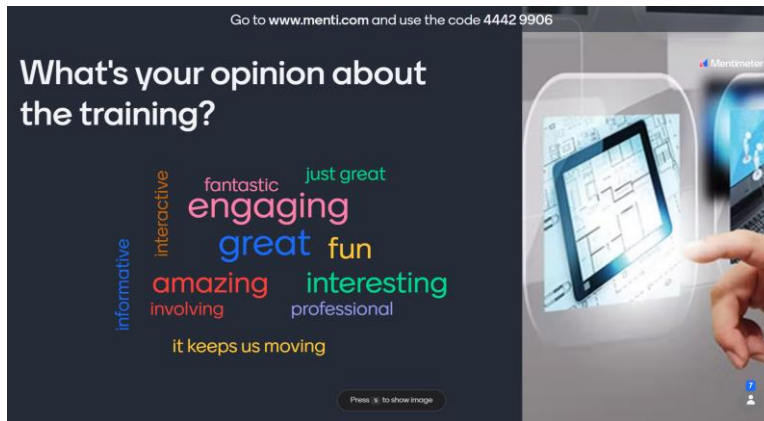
Go to www.menti.com and use the code 4442 9906

What's your opinion about the training?

fantastic
just great
interactive
engaging
informative
great
fun
amazing
interesting
involving
professional
it keeps us moving

Mentimeter

Press S to show image

7